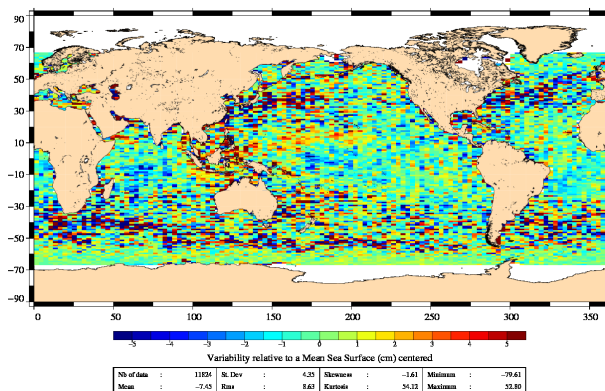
90
70
50
30
10
−10
−30
−50
−70
−90

0 50 100 150 200 250 300 350

−5 −4 −3 −2 −1 0 1 2 3 4 5

Variability relative to a Mean Sea Surface (cm) centered

| Nb of data | : | 11824 | St. Dev | : | 4.35 | Skewness | : | −1.61 | Minimum | : | −79.61 |
|---|---|---|---|---|---|---|---|---|---|---|---|
| Mean | : | −7.45 | Rms | : | 8.63 | Kurtosis | : | 54.12 | Maximum | : | 52.80 |